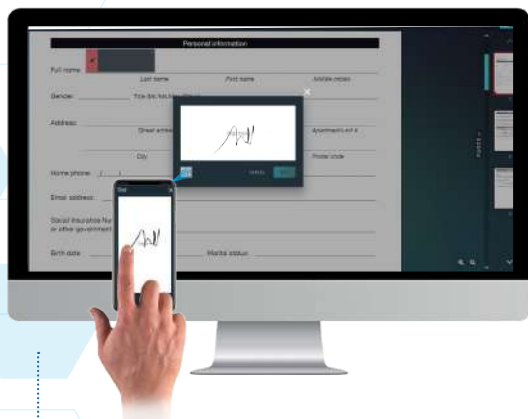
Personal information

Full name:

Last name First name Middle initial

Gender:

Address:

Street address Apartment/Unit #

City Postal code

Home phone:

Email address:

Social Insurance Nu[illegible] or other government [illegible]

Birth date Marital status

CANCEL